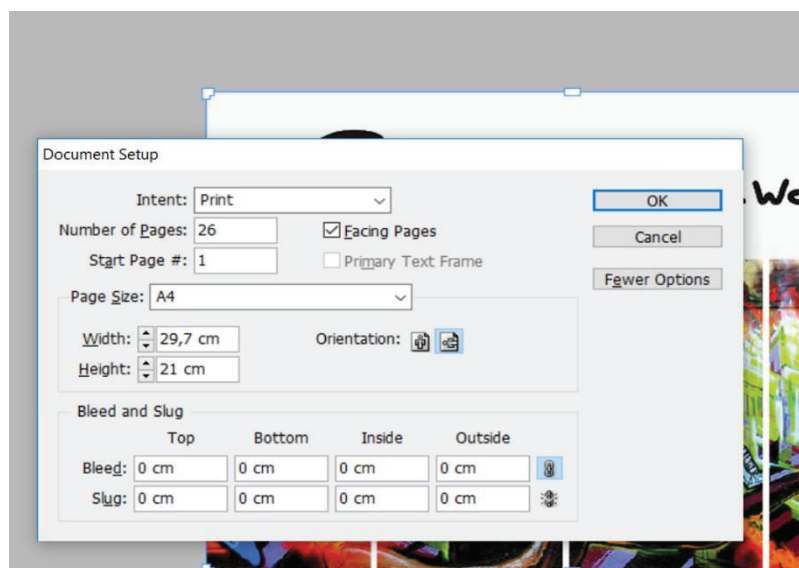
Document Setup

Intent: Print

Number of Pages: 26

Facing Pages

Start Page #: 1

Primary Text Frame

OK

Cancel

Fewer Options

Page Size: A4

Width: 29,7 cm

Height: 21 cm

Orientation:

Bleed and Slug

| | Top | Bottom | Inside | Outside |
|---|---|---|---|---|
| Bleed: | 0 cm | 0 cm | 0 cm | 0 cm |
| Slug: | 0 cm | 0 cm | 0 cm | 0 cm |

. We